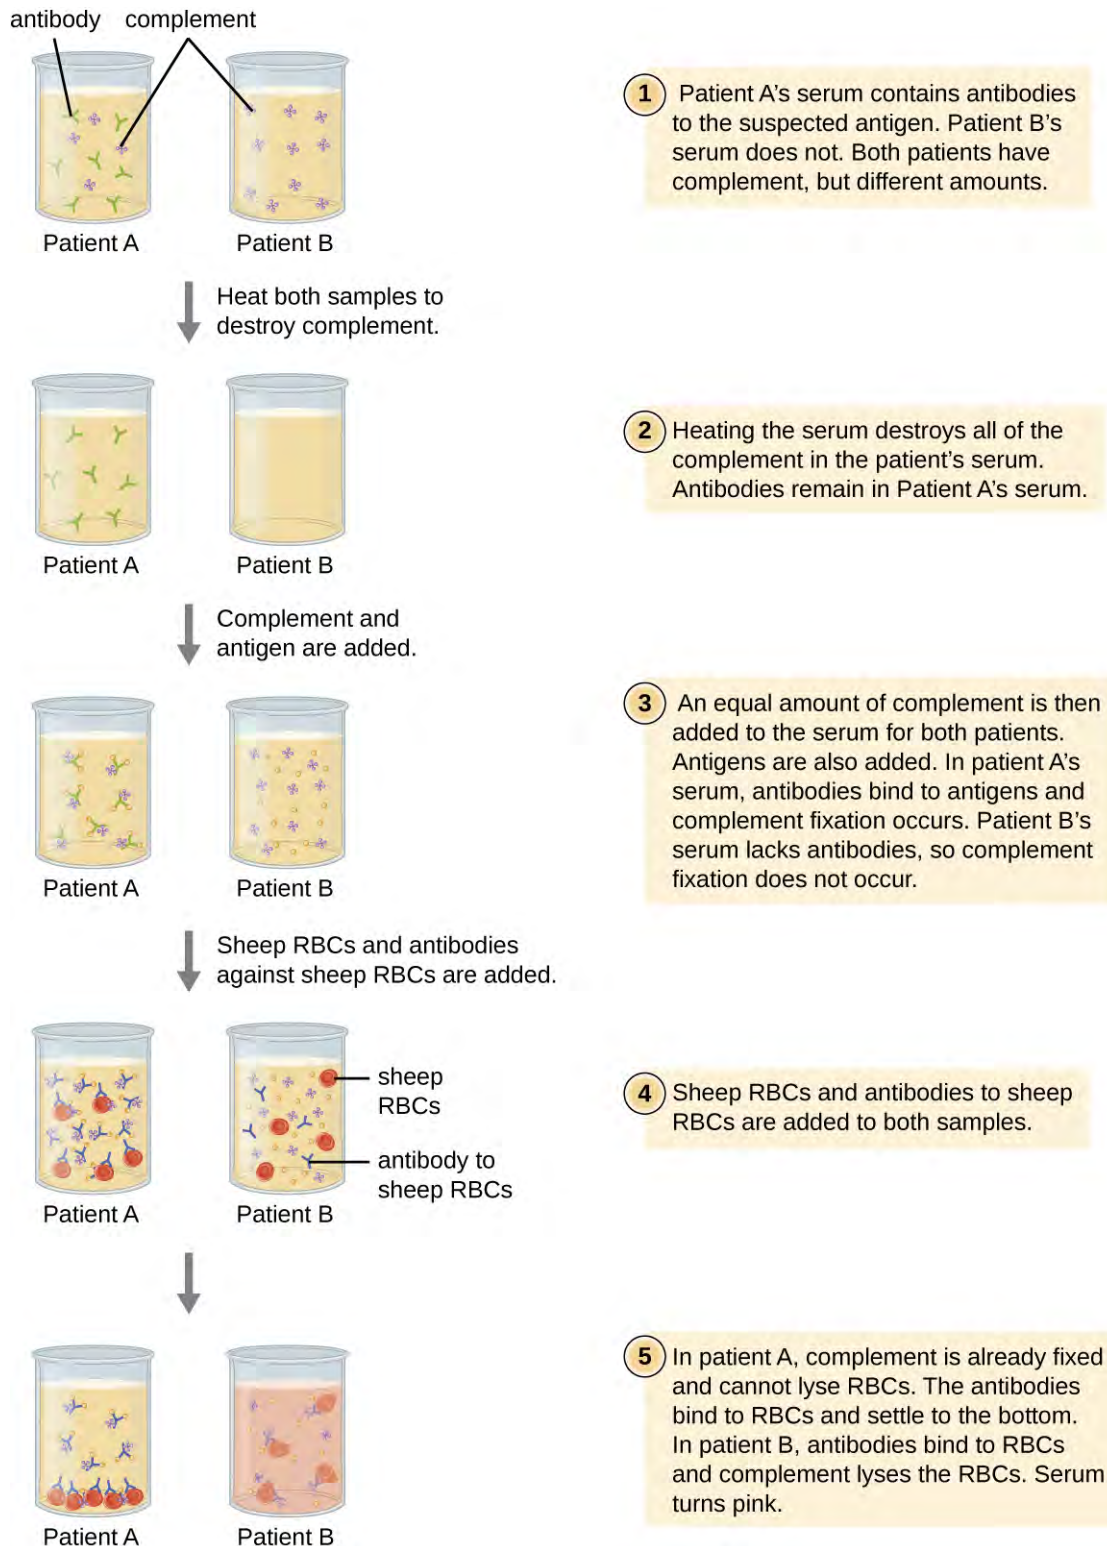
antibody complement

Patient A Patient B

1 Patient A's serum contains antibodies to the suspected antigen. Patient B's serum does not. Both patients have complement, but different amounts.

Heat both samples to destroy complement.

Patient A Patient B

2 Heating the serum destroys all of the complement in the patient's serum. Antibodies remain in Patient A's serum.

Complement and antigen are added.

Patient A Patient B

3 An equal amount of complement is then added to the serum for both patients. Antigens are also added. In patient A's serum, antibodies bind to antigens and complement fixation occurs. Patient B's serum lacks antibodies, so complement fixation does not occur.

Sheep RBCs and antibodies against sheep RBCs are added.

sheep RBCs

antibody to sheep RBCs

Patient A Patient B

4 Sheep RBCs and antibodies to sheep RBCs are added to both samples.

Patient A Patient B

5 In patient A, complement is already fixed and cannot lyse RBCs. The antibodies bind to RBCs and settle to the bottom. In patient B, antibodies bind to RBCs and complement lyses the RBCs. Serum turns pink.